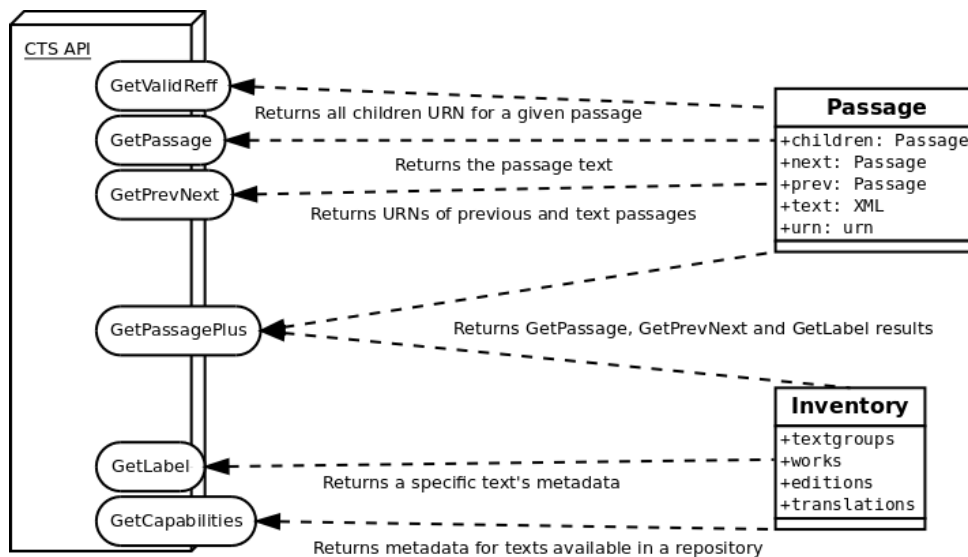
CTS API

GetValidReff

Returns all children URN for a given passage

GetPassage

Returns the passage text

GetPrevNext

Returns URNs of previous and text passages

Passage

+children: Passage
+next: Passage
+prev: Passage
+text: XML
+urn: urn

GetPassagePlus

Returns GetPassage, GetPrevNext and GetLabel results

Inventory

+textgroups
+works
+editions
+translations

GetLabel

Returns a specific text's metadata

GetCapabilities

Returns metadata for texts available in a repository